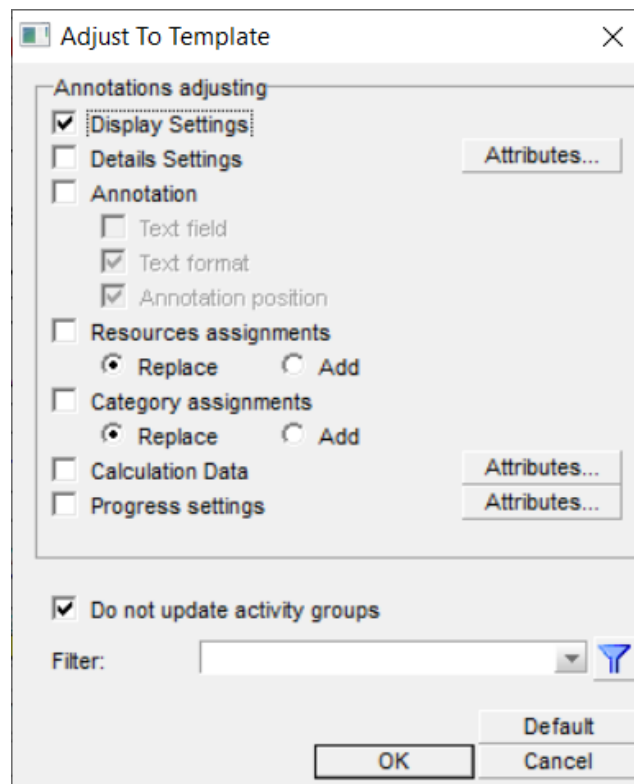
Adjust To Template

Annotations adjusting

Display Settings

Details Settings

Attributes...

Annotation

Text field

Text format

Annotation position

Resources assignments

Replace

Add

Category assignments

Replace

Add

Calculation Data

Attributes...

Progress settings

Attributes...

Do not update activity groups

Filter:

Default

OK

Cancel